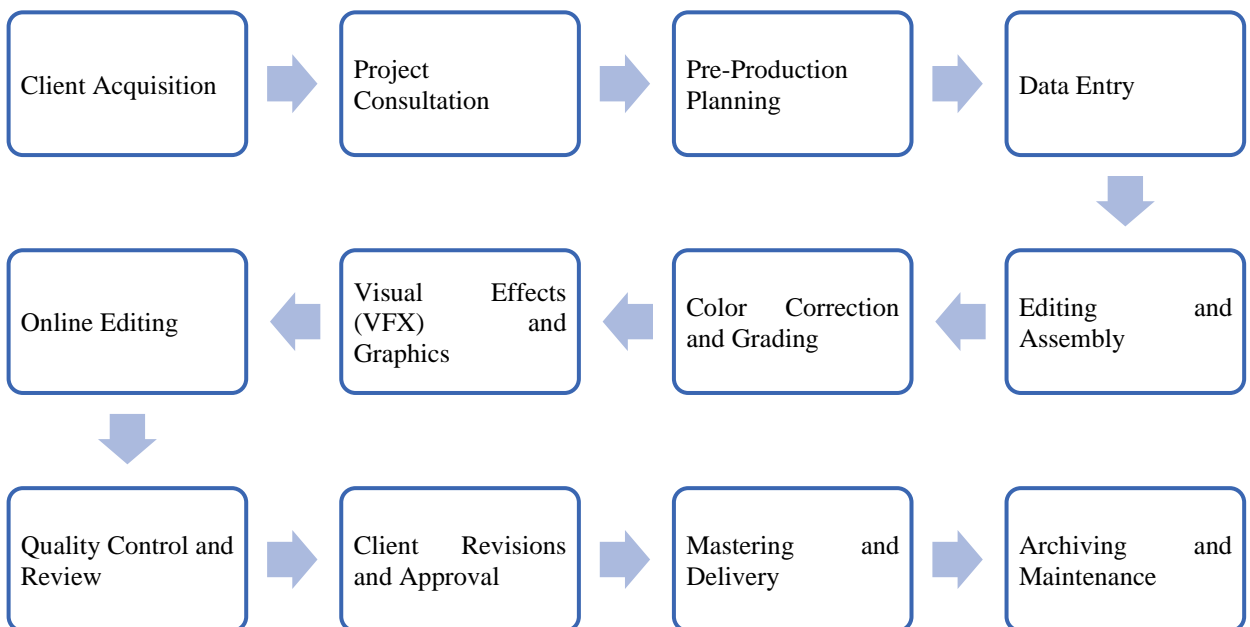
Client Acquisition

Project Consultation

Pre-Production Planning

Data Entry

Editing and Assembly

Color Correction and Grading

Visual Effects (VFX) and Graphics

Online Editing

Quality Control and Review

Client Revisions and Approval

Mastering and Delivery

Archiving and Maintenance